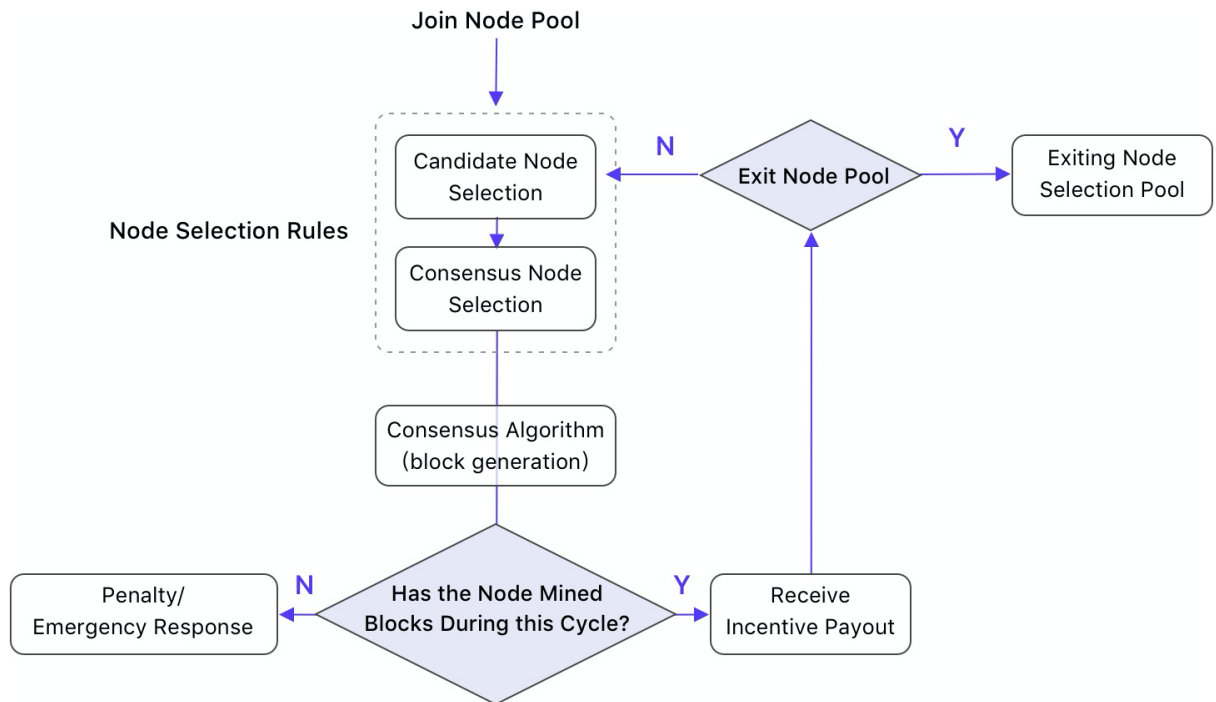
Join Node Pool

Node Selection Rules

Candidate Node Selection

Consensus Node Selection

N

Exit Node Pool

Y

Exiting Node Selection Pool

Consensus Algorithm (block generation)

Penalty/ Emergency Response

N

Has the Node Mined Blocks During this Cycle?

Y

Receive Incentive Payout